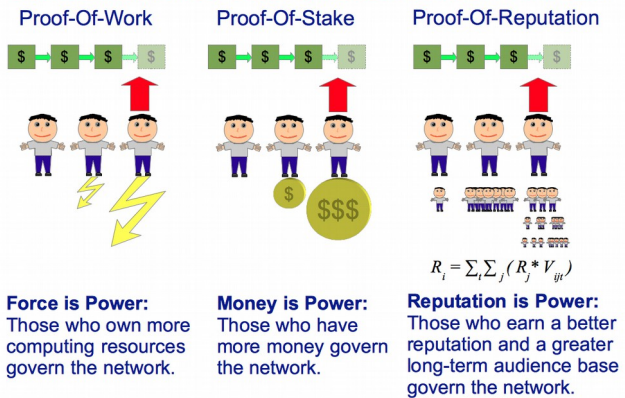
Proof-Of-Work

$ $ $ $

Force is Power:
Those who own more computing resources govern the network.

Proof-Of-Stake

$ $ $ $

$

$$$

Money is Power:
Those who have more money govern the network.

Proof-Of-Reputation

$ $ $ $

$R_i = \sum_t \sum_j (R_j * V_{ijt})$

Reputation is Power:
Those who earn a better reputation and a greater long-term audience base govern the network.